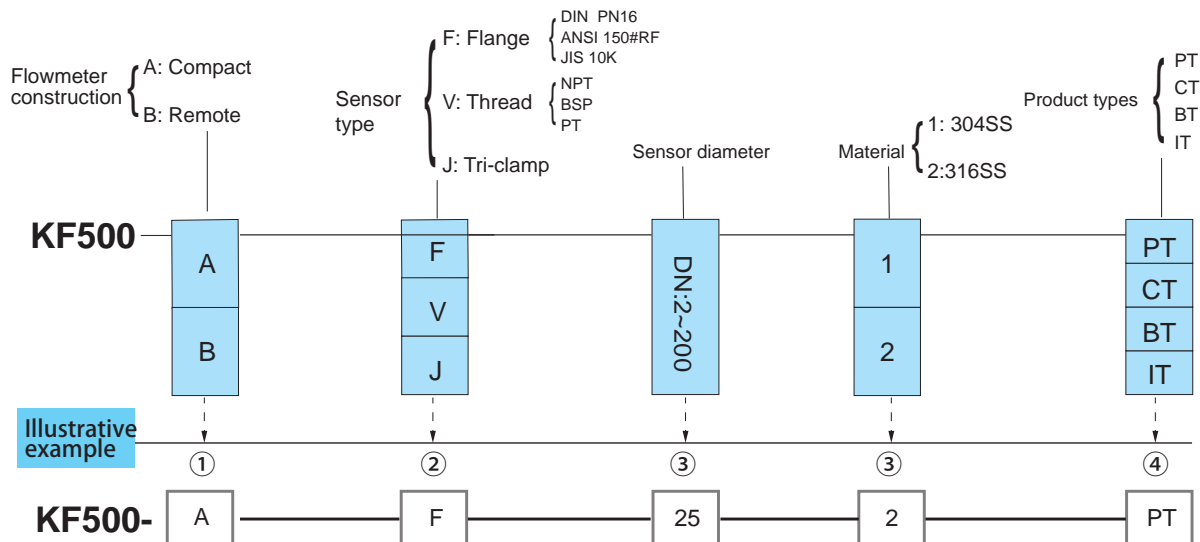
Flowmeter construction
A: Compact
B: Remote

Sensor type
F: Flange
DIN PN16
ANSI 150#RF
JIS 10K
V: Thread
NPT
BSP
PT
J: Tri-clamp

Sensor diameter

Material
1: 304SS
2:316SS

Product types
PT
CT
BT
IT

KF500

| A |
|---|
| B |

| F |
|---|
| V |
| J |

DN:2~200

| 1 |
|---|
| 2 |

| PT |
|---|
| CT |
| BT |
| IT |

Illustrative example

① ② ③ ③ ④

KF500- A F 25 2 PT